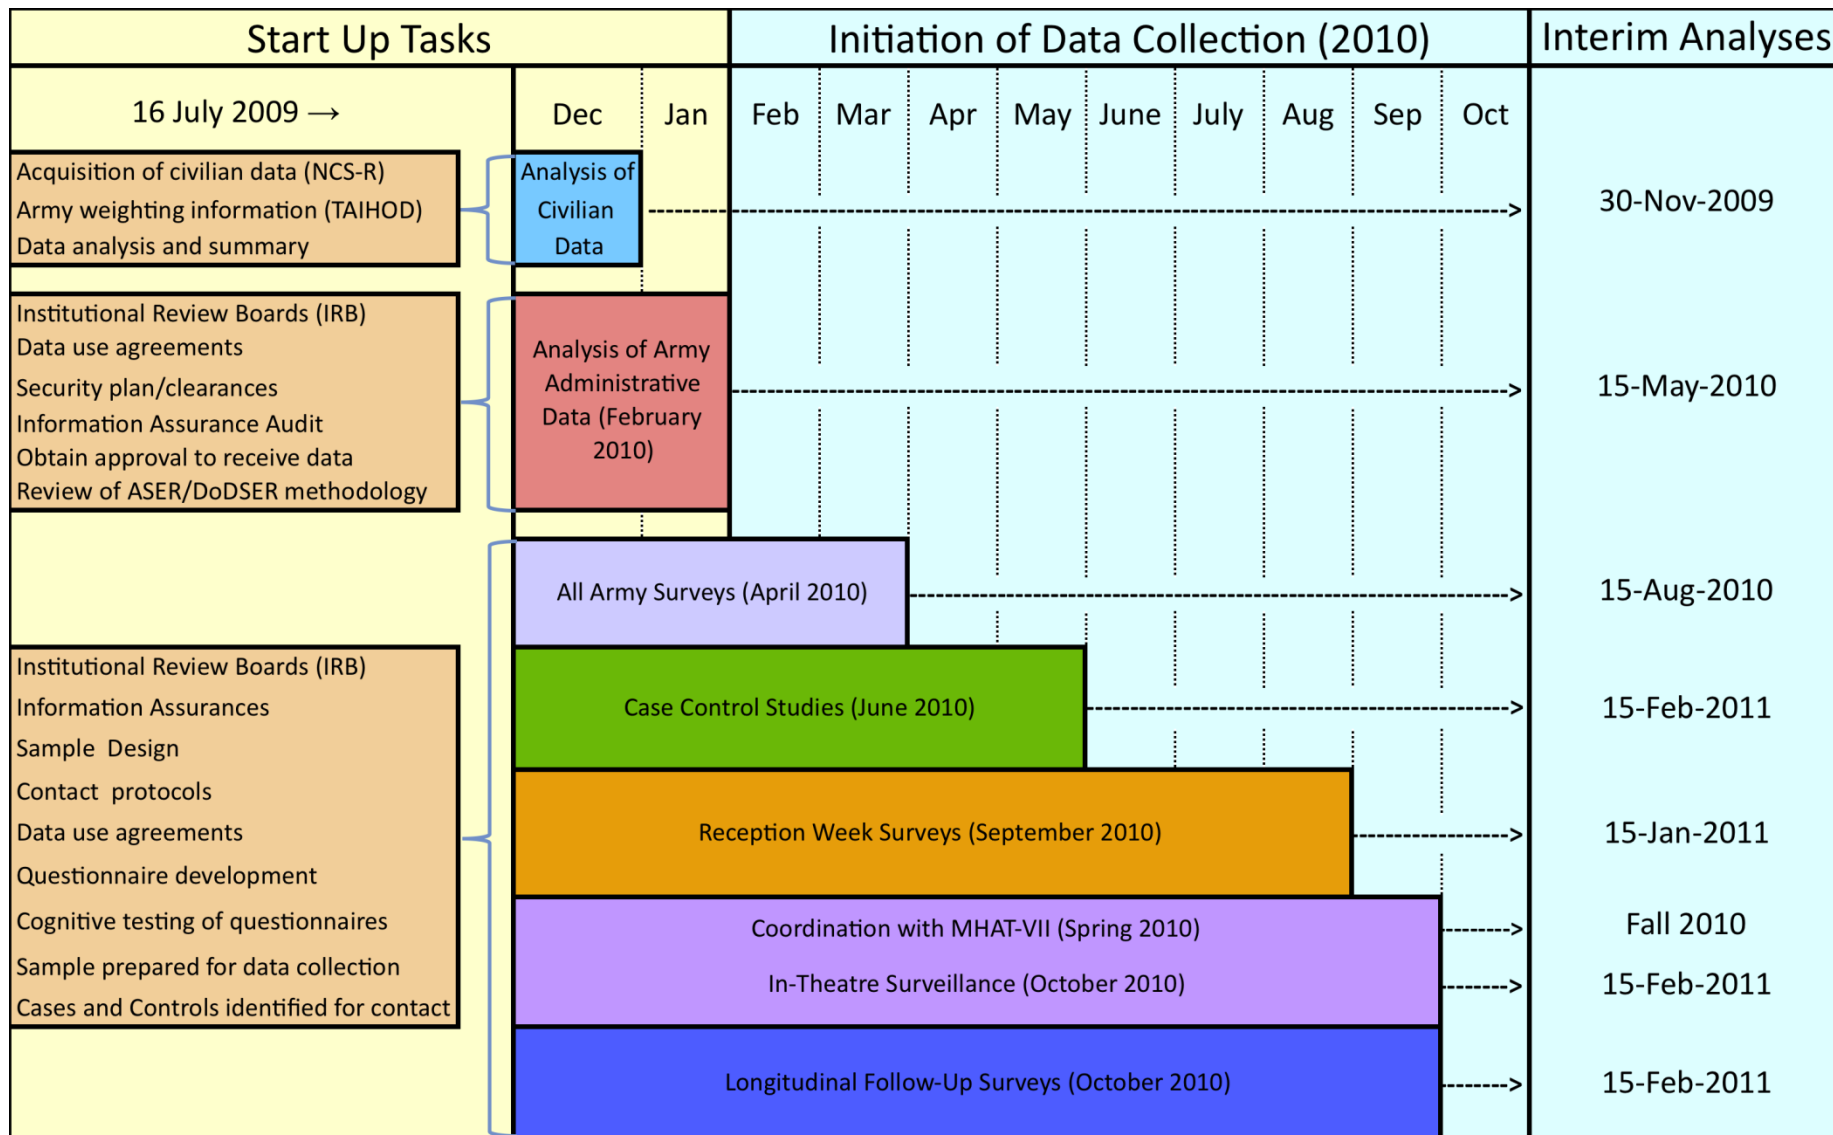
Start Up Tasks

Initiation of Data Collection (2010)

Interim Analyses

16 July 2009 →

Dec

Jan

Feb

Mar

Apr

May

June

July

Aug

Sep

Oct

Acquisition of civilian data (NCS-R)
Army weighting information (TAIHOD)
Data analysis and summary

Analysis of Civilian Data

30-Nov-2009

Institutional Review Boards (IRB)
Data use agreements
Security plan/clearances
Information Assurance Audit
Obtain approval to receive data
Review of ASER/DoDSER methodology

Analysis of Army Administrative Data (February 2010)

15-May-2010

All Army Surveys (April 2010)

15-Aug-2010

Institutional Review Boards (IRB)
Information Assurances
Sample Design
Contact protocols
Data use agreements
Questionnaire development
Cognitive testing of questionnaires
Sample prepared for data collection
Cases and Controls identified for contact

Case Control Studies (June 2010)

15-Feb-2011

Reception Week Surveys (September 2010)

15-Jan-2011

Coordination with MHAT-VII (Spring 2010)

Fall 2010

In-Theatre Surveillance (October 2010)

15-Feb-2011

Longitudinal Follow-Up Surveys (October 2010)

15-Feb-2011